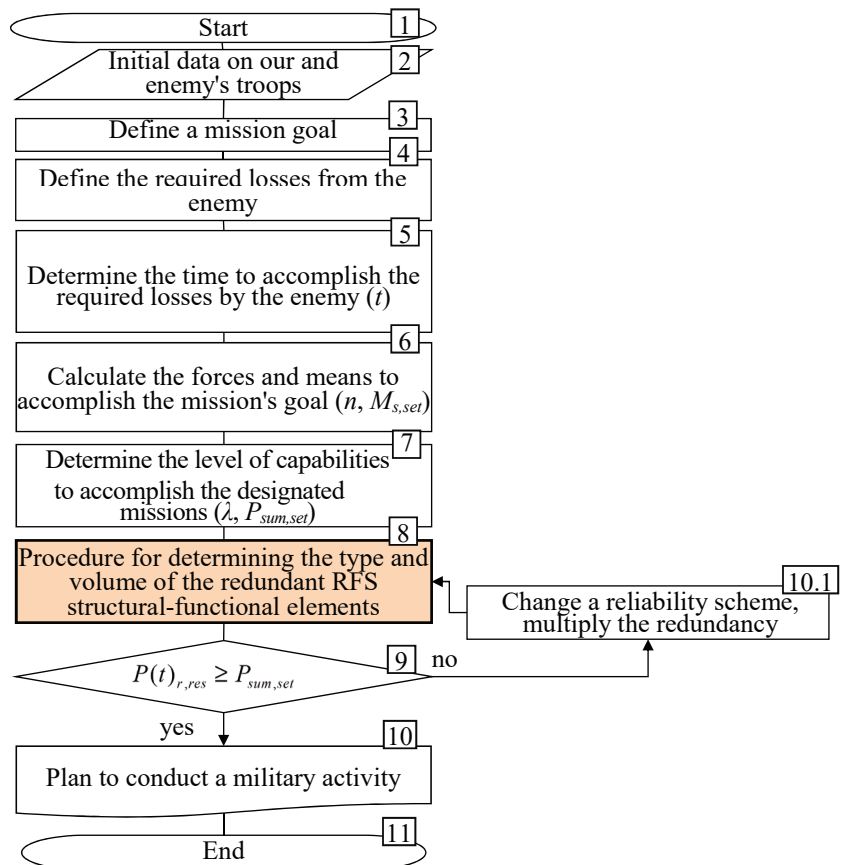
Start 1

Initial data on our and enemy's troops 2

Define a mission goal 3

4 Define the required losses from the enemy

5 Determine the time to accomplish the required losses by the enemy ($t$)

6 Calculate the forces and means to accomplish the mission's goal ($n$, $M_{s,set}$)

7 Determine the level of capabilities to accomplish the designated missions ($\lambda$, $P_{sum,set}$)

8 Procedure for determining the type and volume of the redundant RFS structural-functional elements

10.1 Change a reliability scheme, multiply the redundancy

$P(t)_{r,res} \geq P_{sum,set}$ 9 no

yes

10 Plan to conduct a military activity

11 End